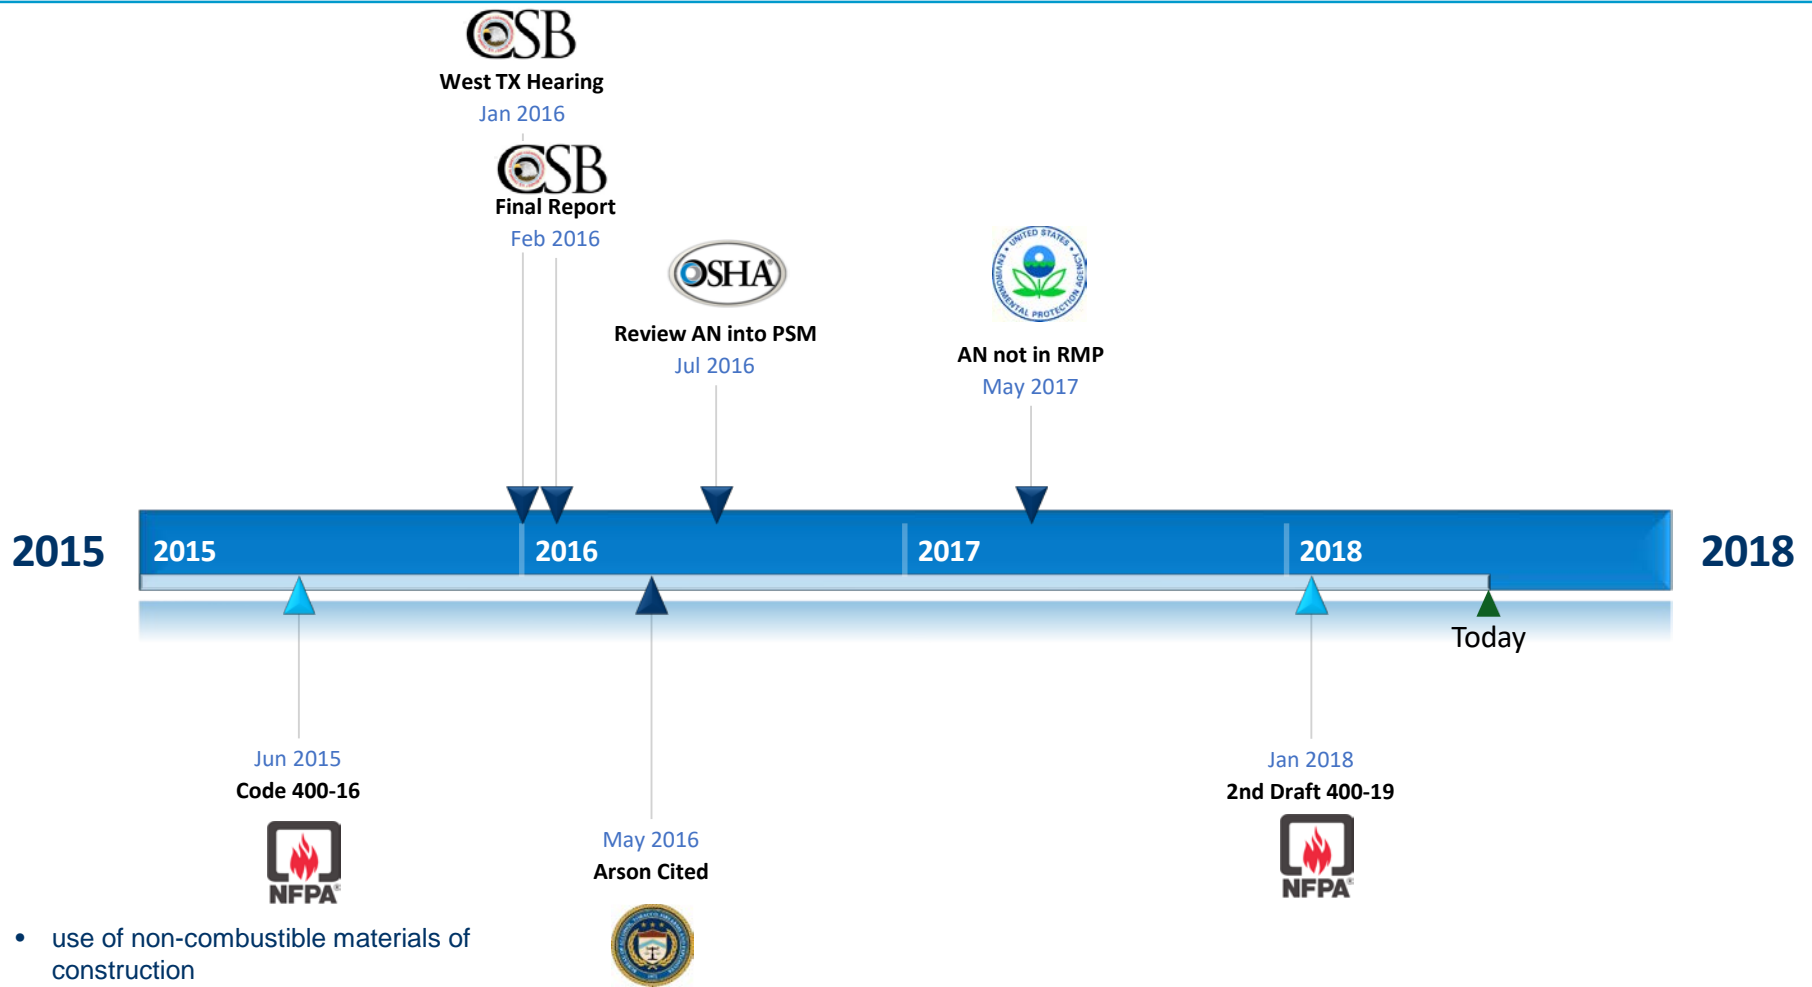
CSB
West TX Hearing
Jan 2016

CSB
Final Report
Feb 2016

OSHA
Review AN into PSM
Jul 2016

UNITED STATES ENVIRONMENTAL PROTECTION AGENCY
AN not in RMP
May 2017

2015

2015 2016 2017 2018

2018

Today

Jun 2015
Code 400-16
NFPA

May 2016
Arson Cited

Jan 2018
2nd Draft 400-19
NFPA

• use of non-combustible materials of construction